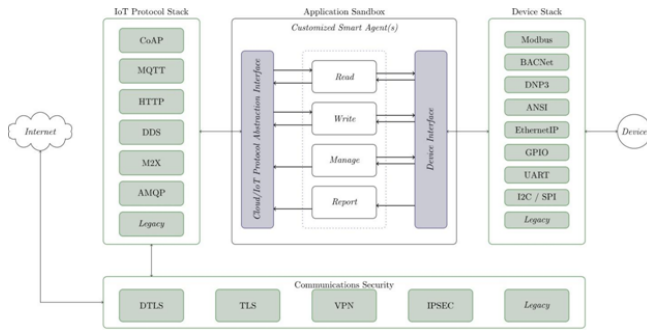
IoT Protocol Stack

CoAP

MQTT

HTTP

DDS

M2X

AMQP

Legacy

Application Sandbox

Customized Smart Agent(s)

Cloud/IoT Protocol Abstraction Interface

Read

Write

Manage

Report

Device Interface

Device Stack

Modbus

BACNet

DNP3

ANSI

EthernetIP

GPIO

UART

I2C / SPI

Legacy

Internet

Device

Communications Security

DTLS

TLS

VPN

IPSEC

Legacy